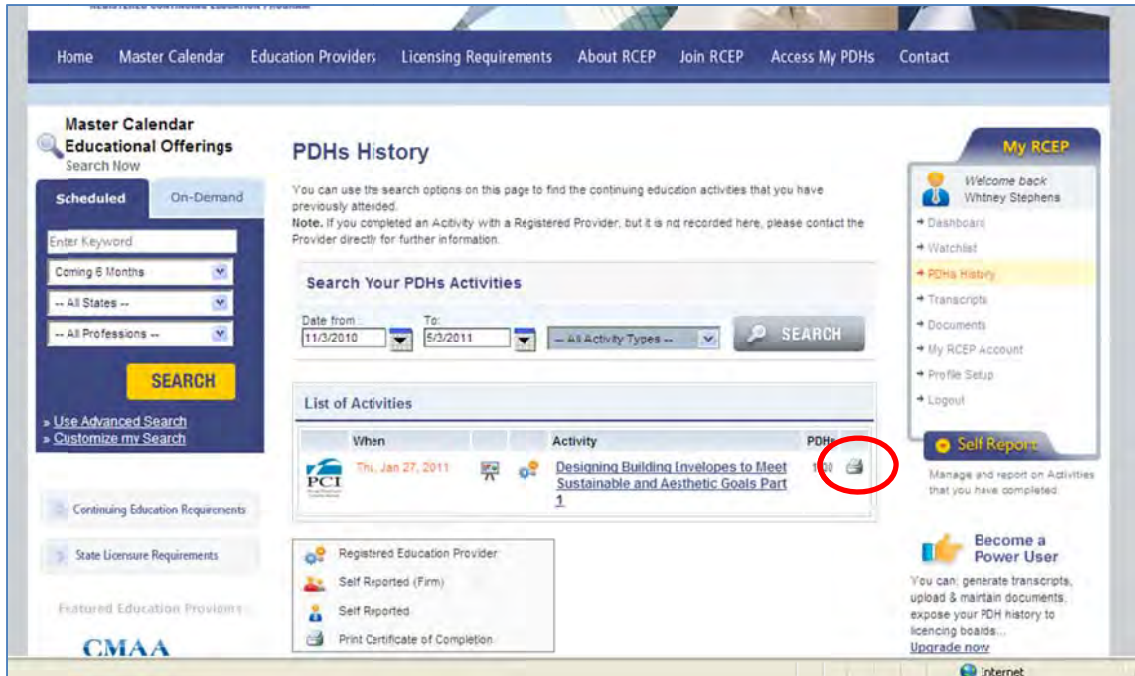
Home Master Calendar Education Providers Licensing Requirements About RCEP Join RCEP Access My PDHs Contact

Master Calendar Educational Offerings
Search Now

Scheduled On-Demand

Enter Keyword
Coming 6 Months
-- All States --
-- All Professions --

SEARCH

» Use Advanced Search
» Customize my Search

Continuing Education Requirements

State Licensure Requirements

Featured Education Providers

CMAA

PDHs History

You can use the search options on this page to find the continuing education activities that you have previously attended.
Note. If you completed an Activity with a Registered Provider, but it is not recorded here, please contact the Provider directly for further information.

Search Your PDHs Activities

Date from: 11/3/2010 To: 5/3/2011 -- All Activity Types -- SEARCH

List of Activities

| | When | | | Activity | PDHs | |
|---|---|---|---|---|---|---|
| PCI | Thu, Jan 27, 2011 | | | Designing Building Envelopes to Meet Sustainable and Aesthetic Goals Part 1 | 1.00 | |

Registered Education Provider
Self Reported (Firm)
Self Reported
Print Certificate of Completion

My RCEP

Welcome back
Whitney Stephens

Dashboard
Watchlist
PDHs History
Transcripts
Documents
My RCEP Account
Profile Setup
Logout

Self Report
Manage and report on Activities that you have completed.

Become a Power User
You can: generate transcripts, upload & maintain documents, expose your PDH history to licencing boards...
Upgrade now

Internet